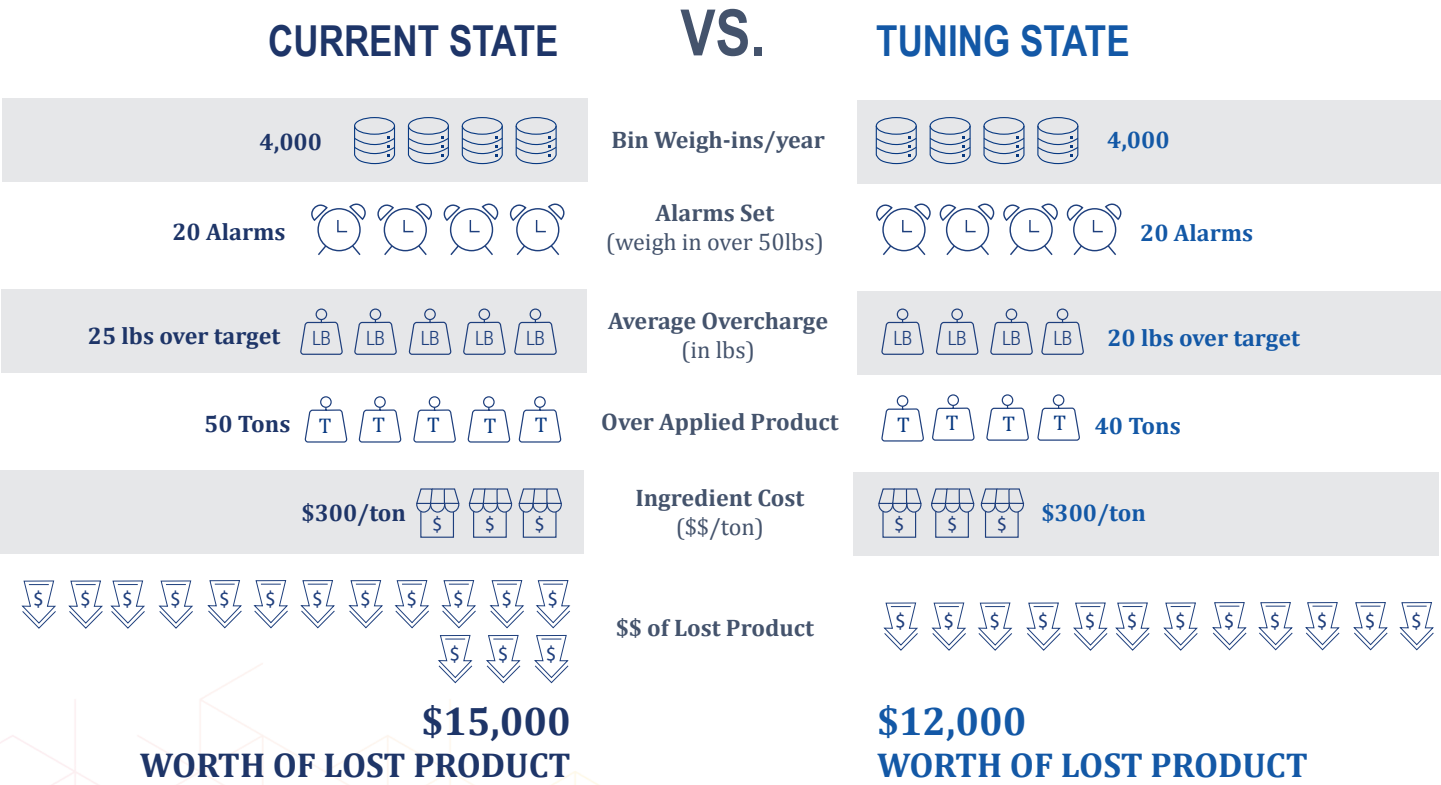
CURRENT STATE VS. TUNING STATE

4,000 Bin Weigh-ins/year 4,000

20 Alarms Alarms Set (weigh in over 50lbs) 20 Alarms

25 lbs over target LB LB LB LB LB Average Overcharge (in lbs) LB LB LB LB 20 lbs over target

50 Tons T T T T T Over Applied Product T T T T 40 Tons

$300/ton $ $ $ Ingredient Cost ($$/ton) $ $ $ $300/ton

$ $ $ $ $ $ $ $ $ $ $ $ $ $ $ $$ of Lost Product $ $ $ $ $ $ $ $ $ $ $ $

$15,000
WORTH OF LOST PRODUCT

$12,000
WORTH OF LOST PRODUCT